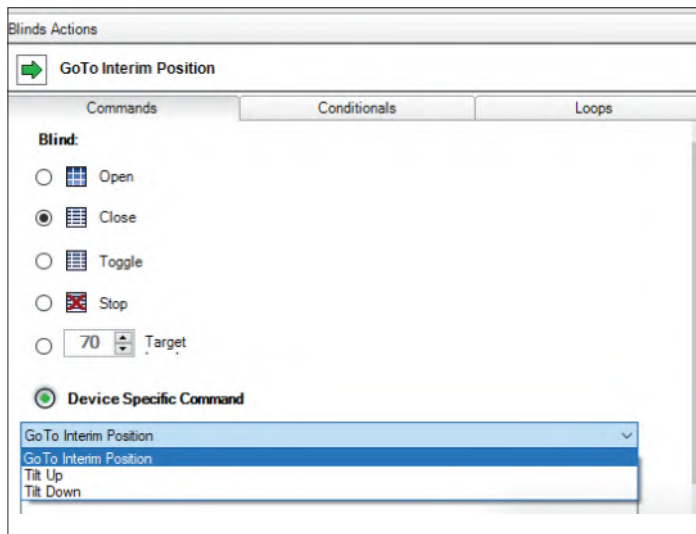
Blinds Actions

GoTo Interim Position

Commands | Conditionals | Loops

Blind:

Open

Close

Toggle

Stop

70 Target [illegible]

Device Specific Command

GoTo Interim Position

GoTo Interim Position
Tilt Up
Tilt Down